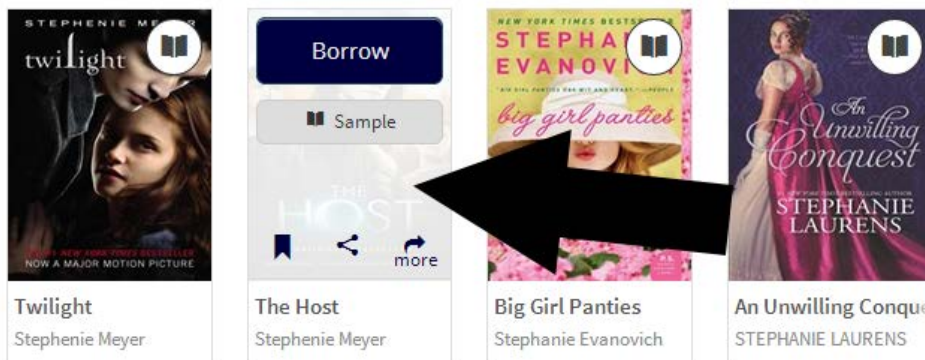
STEPHENIE MEYER
twilight
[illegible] NEW YORK TIMES BESTSELLER
NOW A MAJOR MOTION PICTURE

Borrow
Sample
THE HOST
more

NEW YORK TIMES BESTSE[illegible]
STEPHA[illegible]
EVANOVI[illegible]
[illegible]
big girl panties

An Unwilling Conquest
STEPHANIE LAURENS

Twilight
Stephenie Meyer

The Host
Stephenie Meyer

Big Girl Panties
Stephanie Evanovich

An Unwilling Conqu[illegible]
STEPHANIE LAURENS